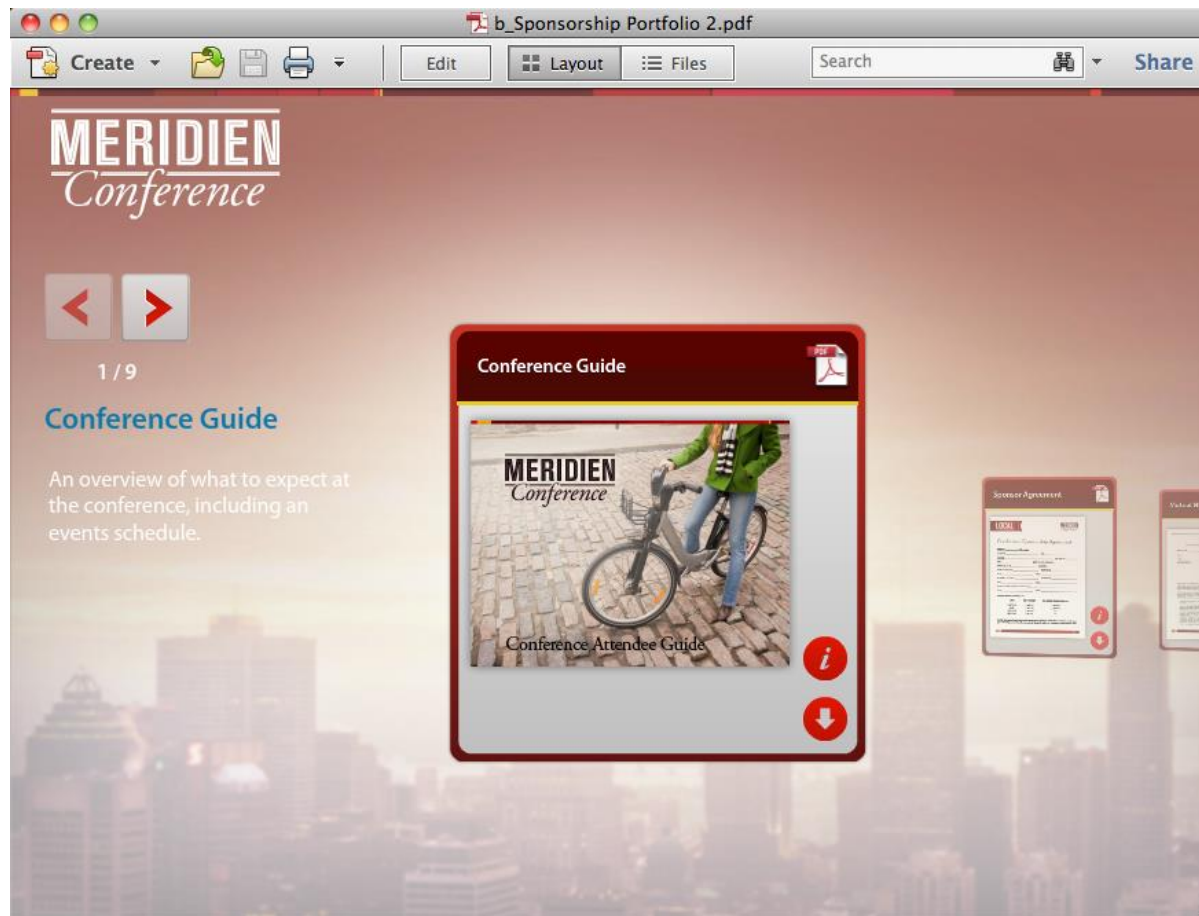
b_Sponsorship Portfolio 2.pdf

Create

Edit

Layout

Files

Search

Share

MERIDIEN
Conference

1 / 9

Conference Guide

An overview of what to expect at the conference, including an events schedule.

Conference Guide

PDF

MERIDIEN
Conference

Conference Attendee Guide

i

Sponsor Agreement

LOCAL

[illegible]